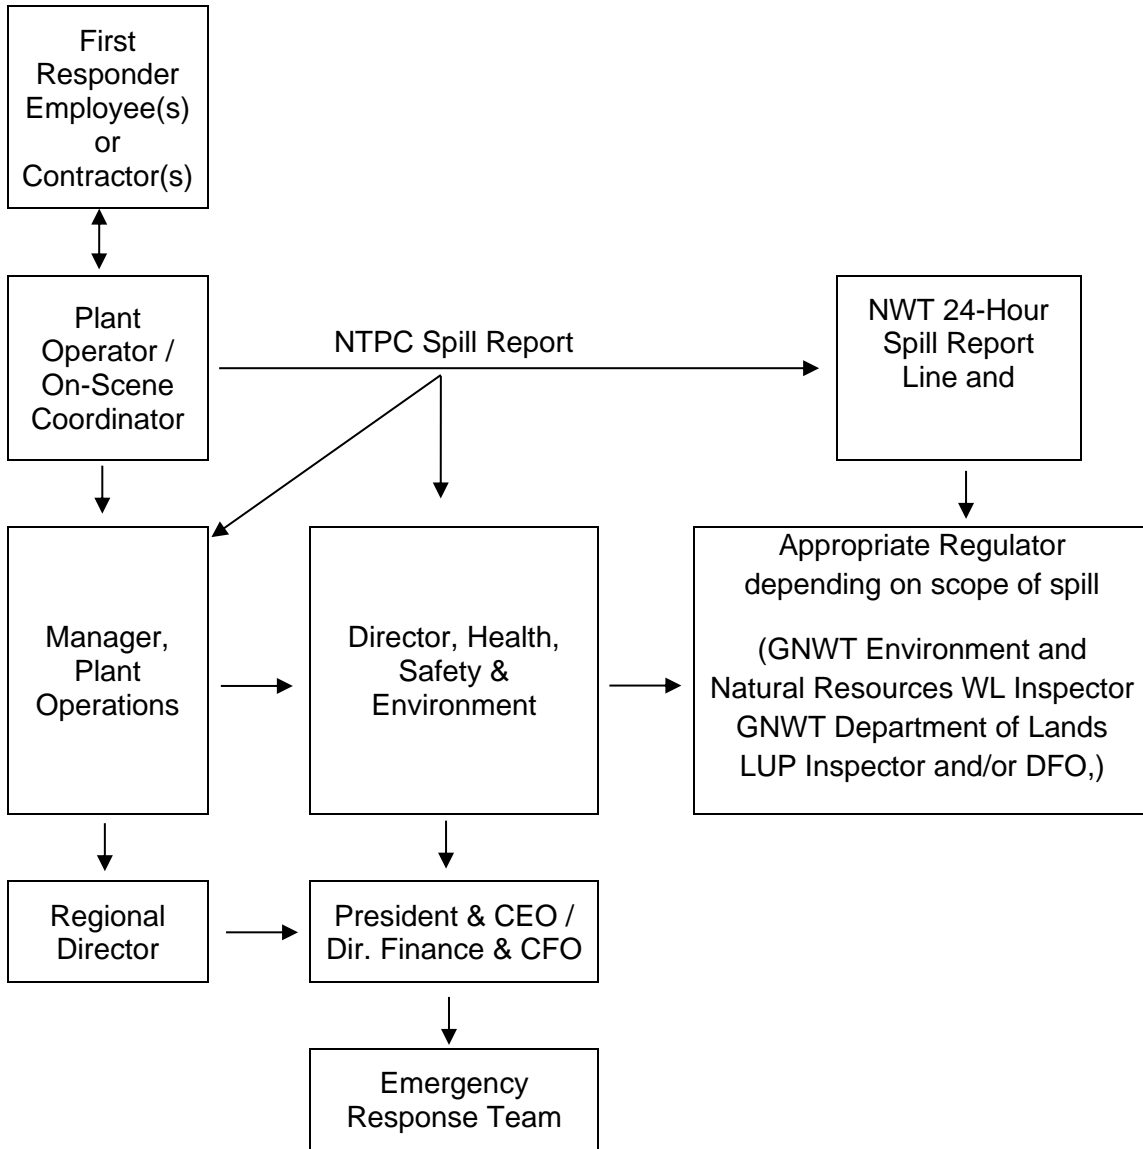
First Responder Employee(s) or Contractor(s)

Plant Operator / On-Scene Coordinator

NTPC Spill Report

NWT 24-Hour Spill Report Line and

Manager, Plant Operations

Director, Health, Safety & Environment

Appropriate Regulator depending on scope of spill

(GNWT Environment and Natural Resources WL Inspector GNWT Department of Lands LUP Inspector and/or DFO,)

Regional Director

President & CEO / Dir. Finance & CFO

Emergency Response Team